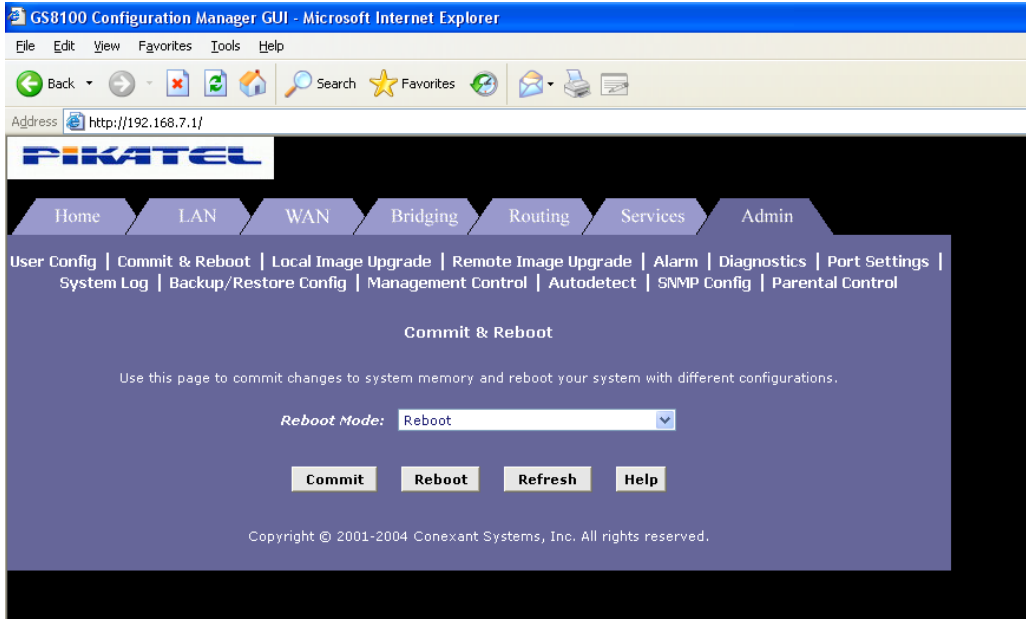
GS8100 Configuration Manager GUI - Microsoft Internet Explorer

File Edit View Favorites Tools Help

Back Search Favorites

Address http://192.168.7.1/

PIKATEL

Home LAN WAN Bridging Routing Services Admin

User Config | Commit & Reboot | Local Image Upgrade | Remote Image Upgrade | Alarm | Diagnostics | Port Settings | System Log | Backup/Restore Config | Management Control | Autodetect | SNMP Config | Parental Control

Commit & Reboot

Use this page to commit changes to system memory and reboot your system with different configurations.

Reboot Mode: Reboot

Commit Reboot Refresh Help

Copyright © 2001-2004 Conexant Systems, Inc. All rights reserved.